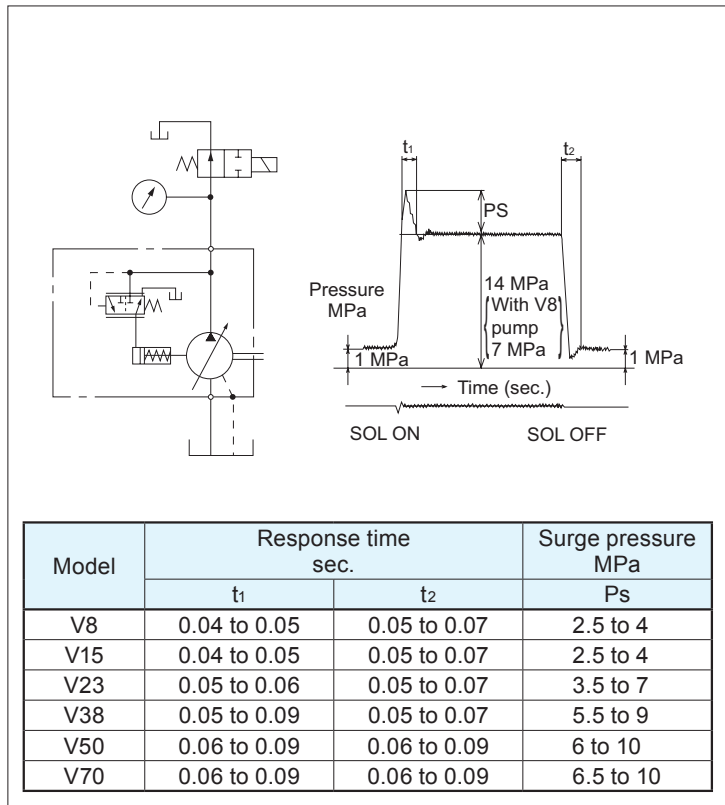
$t_1$

$t_2$

PS

Pressure MPa

14 MPa With V8 pump 7 MPa

1 MPa

1 MPa

→ Time (sec.)

SOL ON

SOL OFF

<table>
<tr><th rowspan="2">Model</th><th colspan="2">Response time sec.</th><th>Surge pressure MPa</th></tr>
<tr><th>$t_1$</th><th>$t_2$</th><th>Ps</th></tr>
<tr><td>V8</td><td>0.04 to 0.05</td><td>0.05 to 0.07</td><td>2.5 to 4</td></tr>
<tr><td>V15</td><td>0.04 to 0.05</td><td>0.05 to 0.07</td><td>2.5 to 4</td></tr>
<tr><td>V23</td><td>0.05 to 0.06</td><td>0.05 to 0.07</td><td>3.5 to 7</td></tr>
<tr><td>V38</td><td>0.05 to 0.09</td><td>0.05 to 0.07</td><td>5.5 to 9</td></tr>
<tr><td>V50</td><td>0.06 to 0.09</td><td>0.06 to 0.09</td><td>6 to 10</td></tr>
<tr><td>V70</td><td>0.06 to 0.09</td><td>0.06 to 0.09</td><td>6.5 to 10</td></tr>
</table>